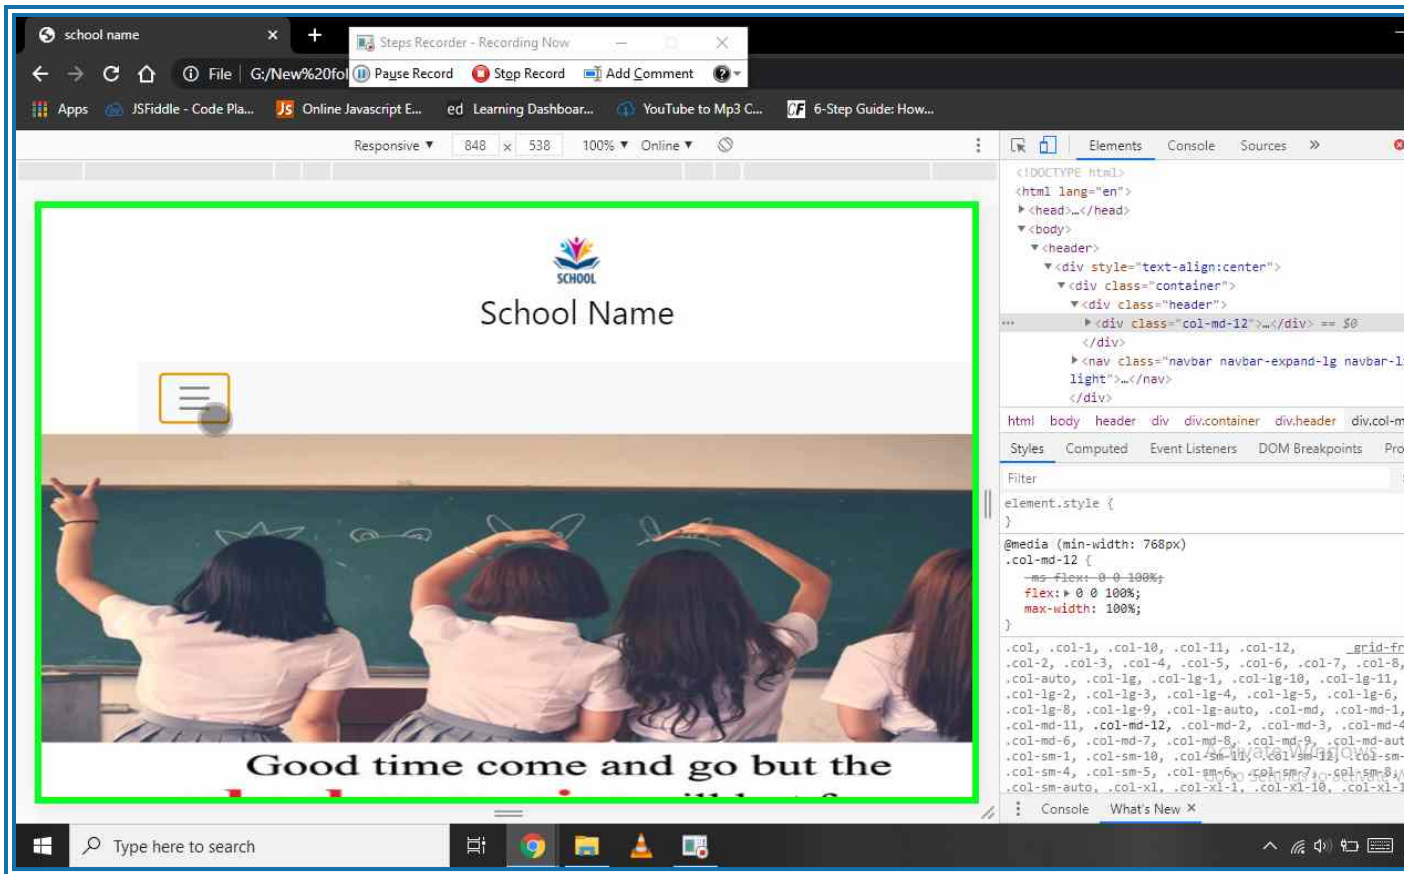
school name ×
Steps Recorder - Recording Now
Pause Record   Stop Record   Add Comment
File | G:/New%20fol
Apps   JSFiddle - Code Pla...   Online Javascript E...   Learning Dashboar...   YouTube to Mp3 C...   6-Step Guide: How...
Responsive ▼   848 × 538   100% ▼   Online ▼
Elements   Console   Sources   »

SCHOOL
School Name

Good time come and go but the

<!DOCTYPE html>
<html lang="en">
▶<head>…</head>
▼<body>
▼<header>
▼<div style="text-align:center">
▼<div class="container">
▼<div class="header">
▶<div class="col-md-12">…</div> == $0
</div>
▶<nav class="navbar navbar-expand-lg navbar-l
light">…</nav>
</div>
html   body   header   div   div.container   div.header   div.col-m
Styles   Computed   Event Listeners   DOM Breakpoints   Pro
Filter
element.style {
}
@media (min-width: 768px)
.col-md-12 {
-ms-flex: 0 0 100%;
flex: ▶ 0 0 100%;
max-width: 100%;
}
.col, .col-1, .col-10, .col-11, .col-12,   _grid-fr
.col-2, .col-3, .col-4, .col-5, .col-6, .col-7, .col-8,
.col-auto, .col-lg, .col-lg-1, .col-lg-10, .col-lg-11,
.col-lg-2, .col-lg-3, .col-lg-4, .col-lg-5, .col-lg-6,
.col-lg-8, .col-lg-9, .col-lg-auto, .col-md, .col-md-1,
.col-md-11, .col-md-12, .col-md-2, .col-md-3, .col-md-4
.col-md-6, .col-md-7, .col-md-8, .col-md-9, .col-md-aut
.col-sm-1, .col-sm-10, .col-sm-11, .col-sm-12, .col-sm-
.col-sm-4, .col-sm-5, .col-sm-6, .col-sm-7, .col-sm-8,
.col-sm-auto, .col-xl, .col-xl-1, .col-xl-10, .col-xl-1
Activate Windows
Go to Settings to activate W
Console   What's New ×
Type here to search